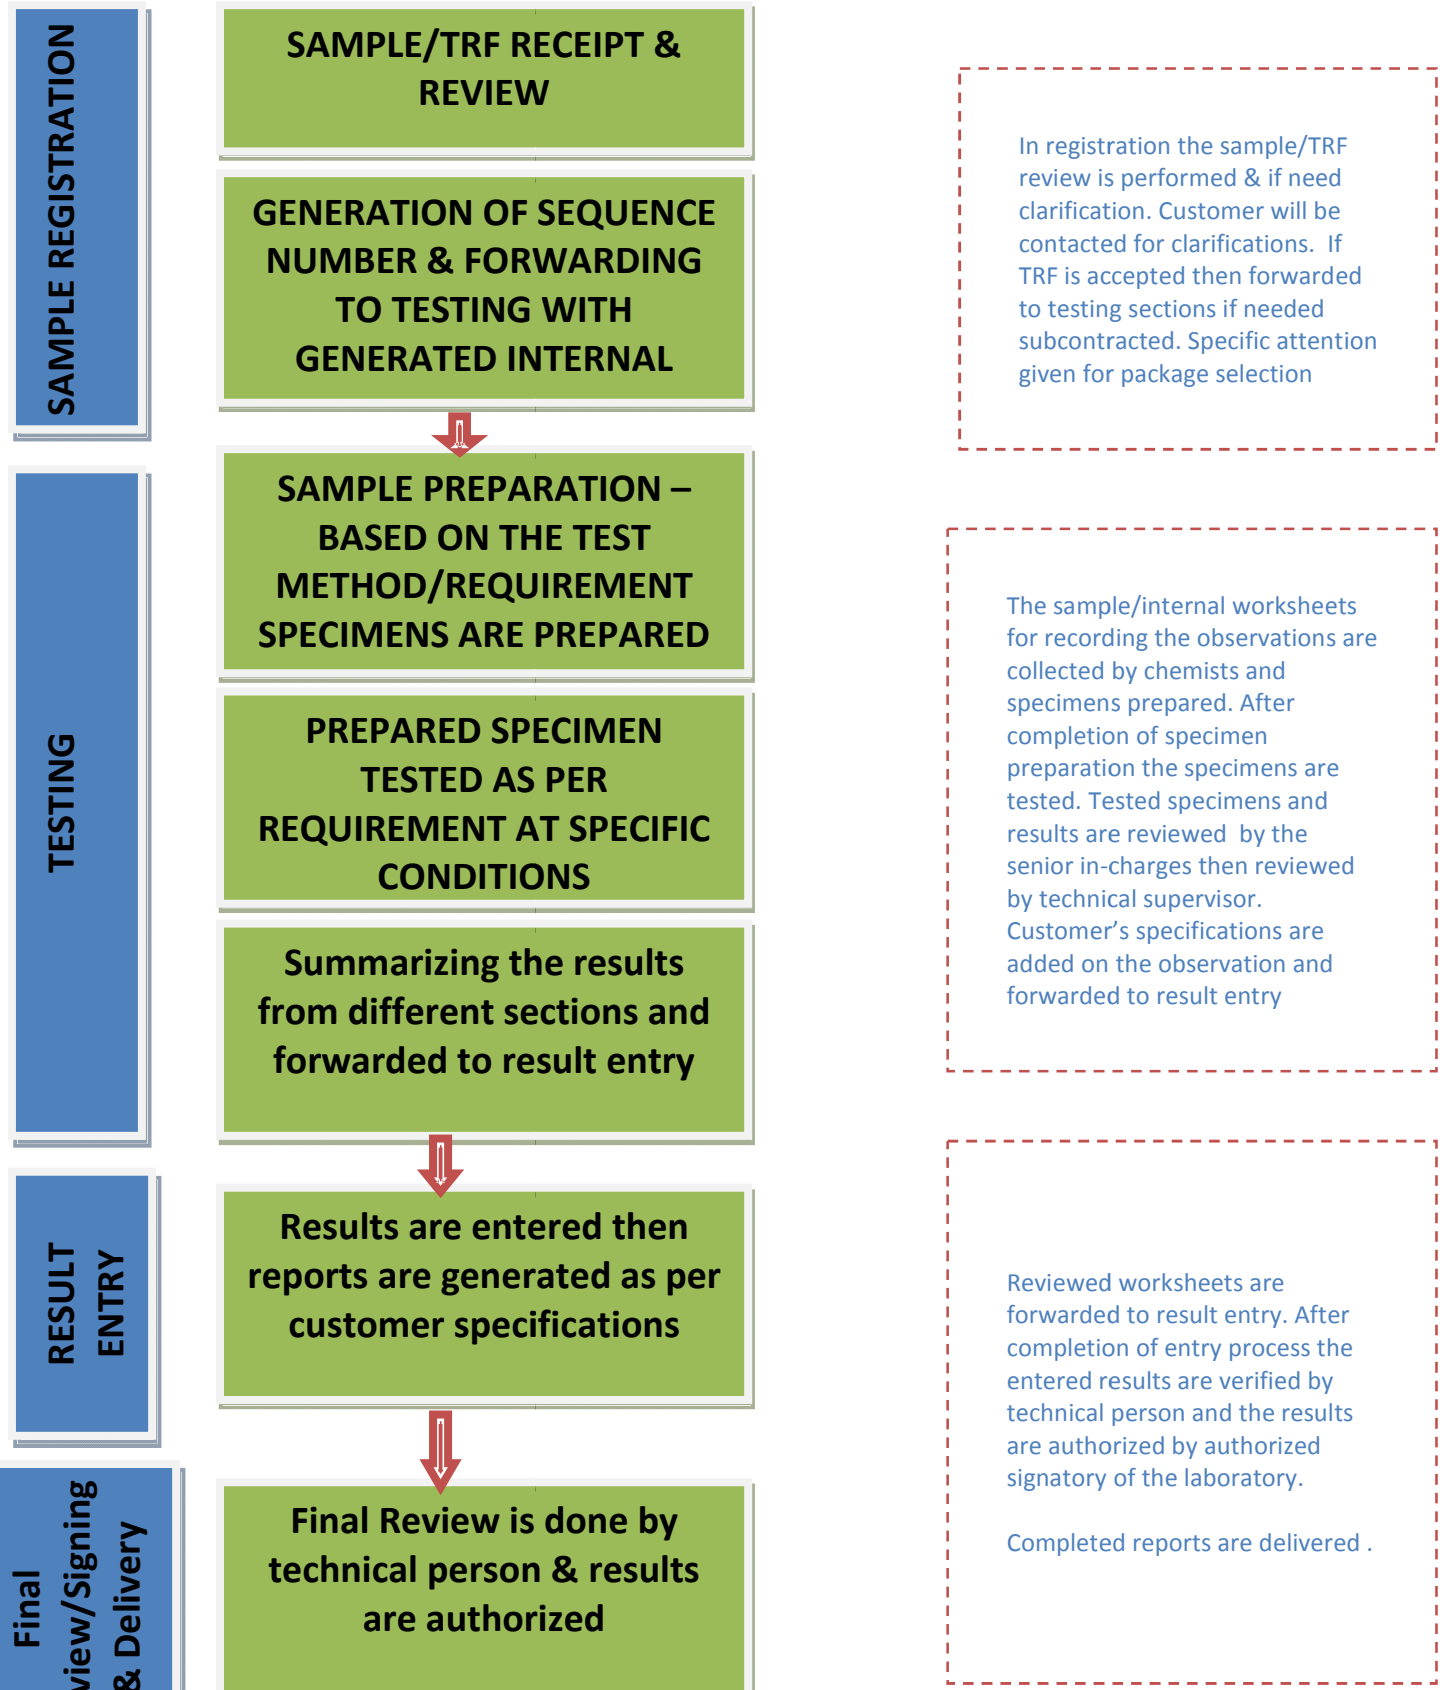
SAMPLE REGISTRATION

SAMPLE/TRF RECEIPT & REVIEW

GENERATION OF SEQUENCE NUMBER & FORWARDING TO TESTING WITH GENERATED INTERNAL

In registration the sample/TRF review is performed & if need clarification. Customer will be contacted for clarifications. If TRF is accepted then forwarded to testing sections if needed subcontracted. Specific attention given for package selection

TESTING

SAMPLE PREPARATION – BASED ON THE TEST METHOD/REQUIREMENT SPECIMENS ARE PREPARED

PREPARED SPECIMEN TESTED AS PER REQUIREMENT AT SPECIFIC CONDITIONS

Summarizing the results from different sections and forwarded to result entry

The sample/internal worksheets for recording the observations are collected by chemists and specimens prepared. After completion of specimen preparation the specimens are tested. Tested specimens and results are reviewed by the senior in-charges then reviewed by technical supervisor. Customer’s specifications are added on the observation and forwarded to result entry

RESULT ENTRY

Results are entered then reports are generated as per customer specifications

Final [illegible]view/Signing & Delivery

Final Review is done by technical person & results are authorized

Reviewed worksheets are forwarded to result entry. After completion of entry process the entered results are verified by technical person and the results are authorized by authorized signatory of the laboratory.

Completed reports are delivered .